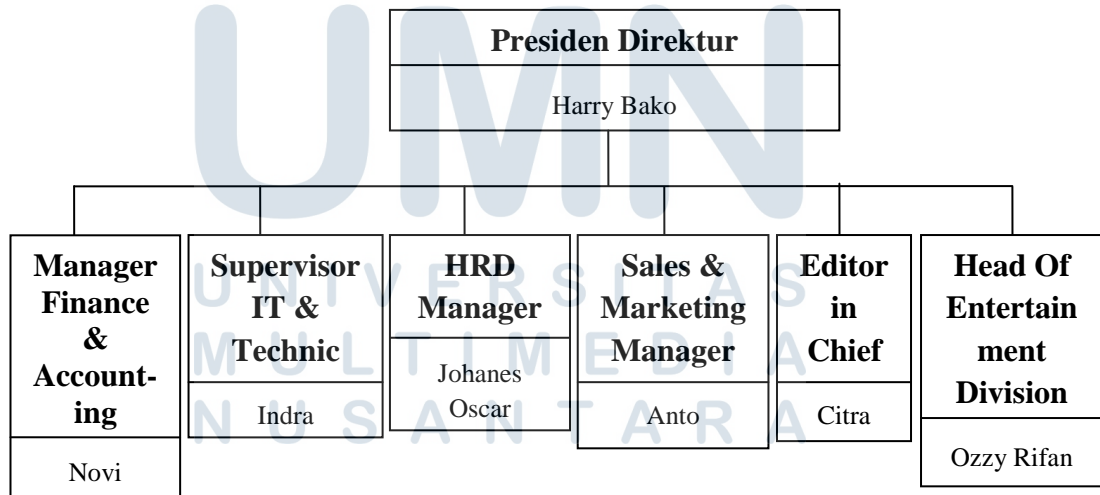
UMN
UNIVERSITAS
MULTIMEDIA
NUSANTARA

Presiden Direktur

Harry Bako

Manager Finance & Accounting

Novi

Supervisor IT & Technic

Indra

HRD Manager

Johanes Oscar

Sales & Marketing Manager

Anto

Editor in Chief

Citra

Head Of Entertainment Division

Ozzy Rifan